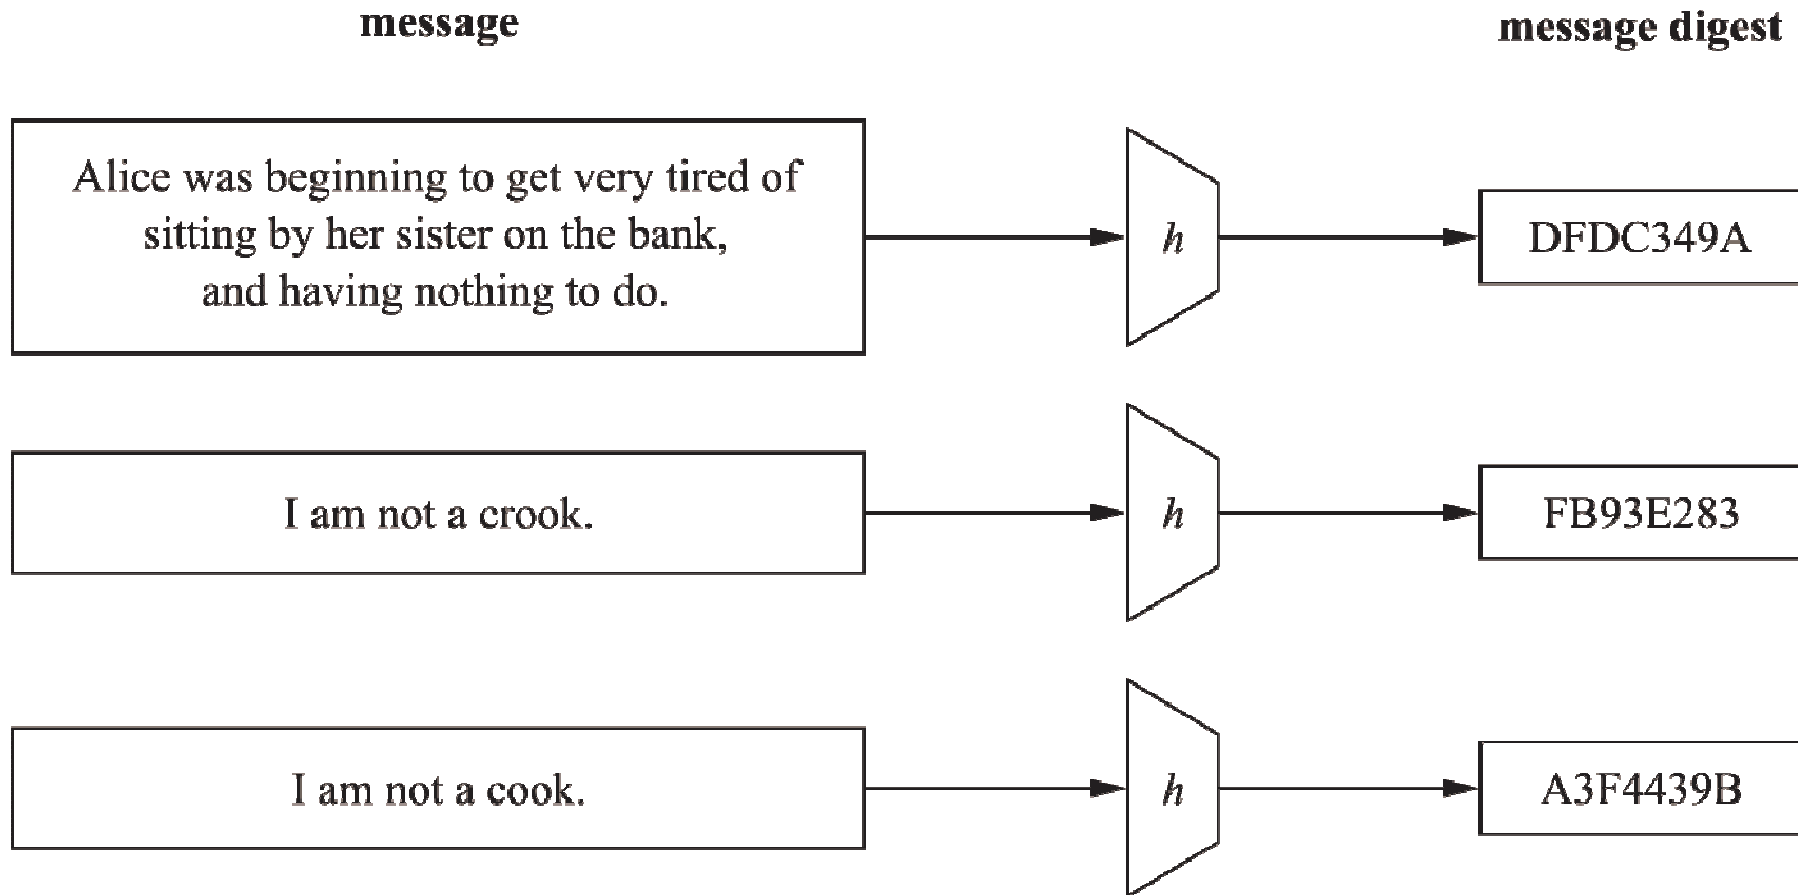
message

message digest

Alice was beginning to get very tired of sitting by her sister on the bank, and having nothing to do.

$h$

DFDC349A

I am not a crook.

$h$

FB93E283

I am not a cook.

$h$

A3F4439B